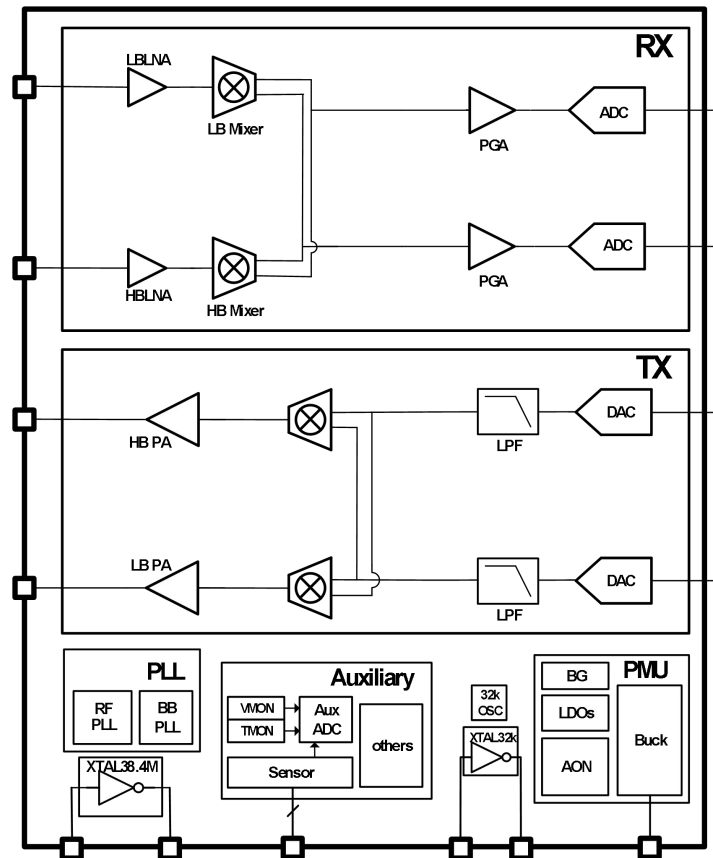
RX

LBLNA

LB Mixer

PGA

ADC

HBLNA

HB Mixer

PGA

ADC

TX

HB PA

LPF

DAC

LB PA

LPF

DAC

PLL

RF PLL

BB PLL

XTAL38.4M

Auxiliary

VMON

TMON

Aux ADC

others

Sensor

32k OSC

XTAL32k

BG

PMU

LDOs

AON

Buck